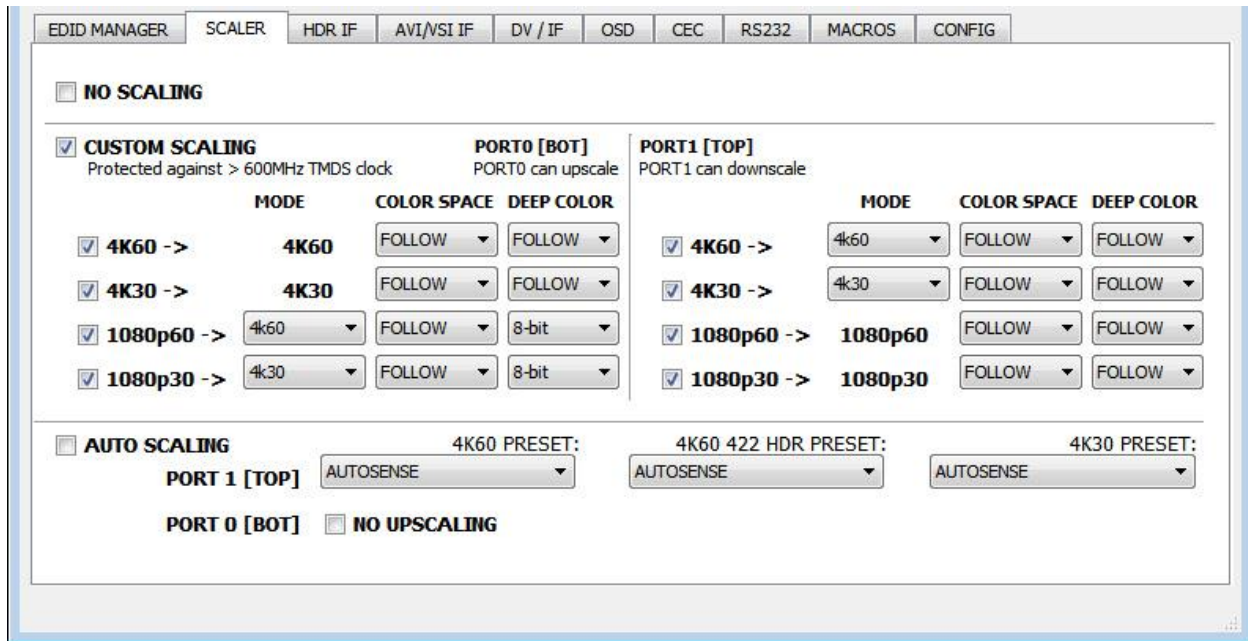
EDID MANAGER | SCALER | HDR IF | AVI/VSI IF | DV / IF | OSD | CEC | RS232 | MACROS | CONFIG

NO SCALING

CUSTOM SCALING
Protected against > 600MHz TMDS clock

PORT0 [BOT]
PORT0 can upscale

| | MODE | COLOR SPACE | DEEP COLOR |
|---|---|---|---|
| 4K60 -> | 4K60 | FOLLOW | FOLLOW |
| 4K30 -> | 4K30 | FOLLOW | FOLLOW |
| 1080p60 -> | 4k60 | FOLLOW | 8-bit |
| 1080p30 -> | 4k30 | FOLLOW | 8-bit |

PORT1 [TOP]
PORT1 can downscale

| | MODE | COLOR SPACE | DEEP COLOR |
|---|---|---|---|
| 4K60 -> | 4k60 | FOLLOW | FOLLOW |
| 4K30 -> | 4k30 | FOLLOW | FOLLOW |
| 1080p60 -> | 1080p60 | FOLLOW | FOLLOW |
| 1080p30 -> | 1080p30 | FOLLOW | FOLLOW |

AUTO SCALING
4K60 PRESET: 4K60 422 HDR PRESET: 4K30 PRESET:
PORT 1 [TOP] AUTOSENSE AUTOSENSE AUTOSENSE
PORT 0 [BOT] NO UPSCALING